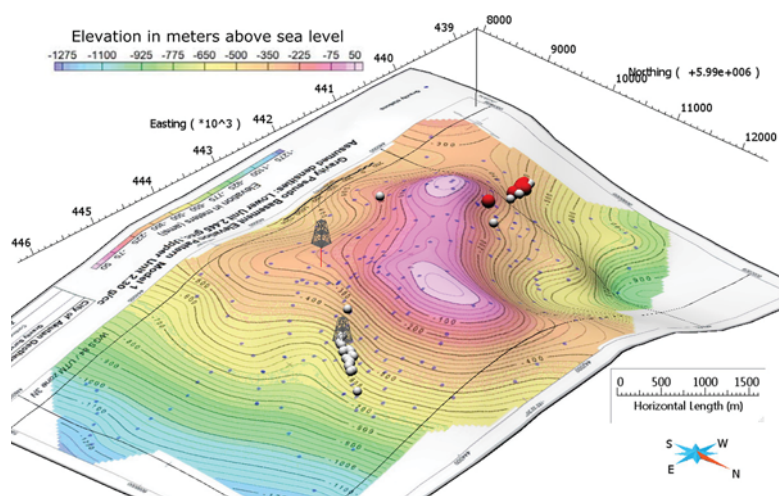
Elevation in meters above sea level

-1275 -1100 -925 -775 -650 -500 -350 -225 -75 50

439
440
441
442
443
444
445
446

Easting ( *10^3 )

8000
9000
10000
11000
12000

Northing ( +5.99e+006 )

Gravity Pseudo Basement Elevation Pattern Model 1
Assumed densities : Lower Unit 2.445 g/cc, Upper Unit 2.30 g/cc

City of Alaska

0 500 1000 1500
Horizontal Length (m)

S
W
E
N